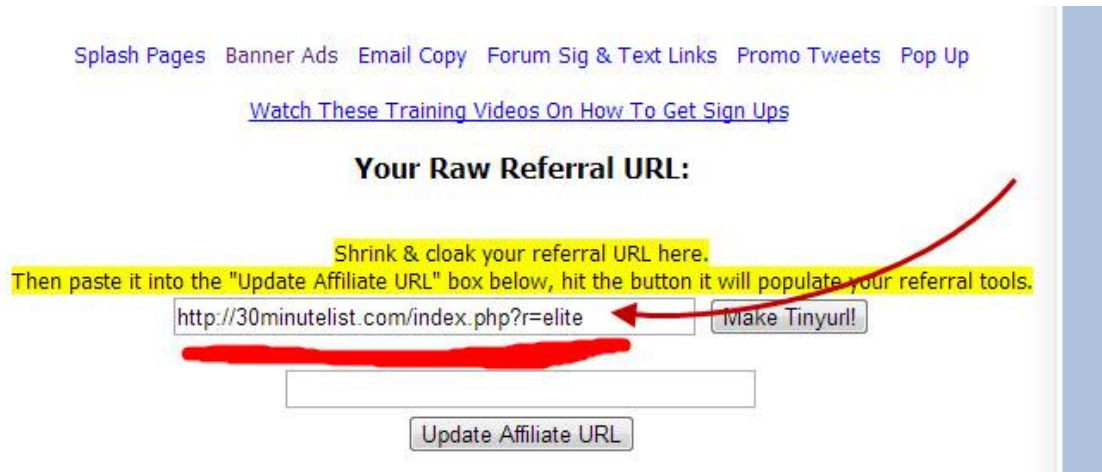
Splash Pages Banner Ads Email Copy Forum Sig & Text Links Promo Tweets Pop Up

Watch These Training Videos On How To Get Sign Ups

Your Raw Referral URL:

Shrink & cloak your referral URL here.
Then paste it into the "Update Affiliate URL" box below, hit the button it will populate your referral tools.

http://30minutelist.com/index.php?r=elite

Make Tinyurl!

Update Affiliate URL